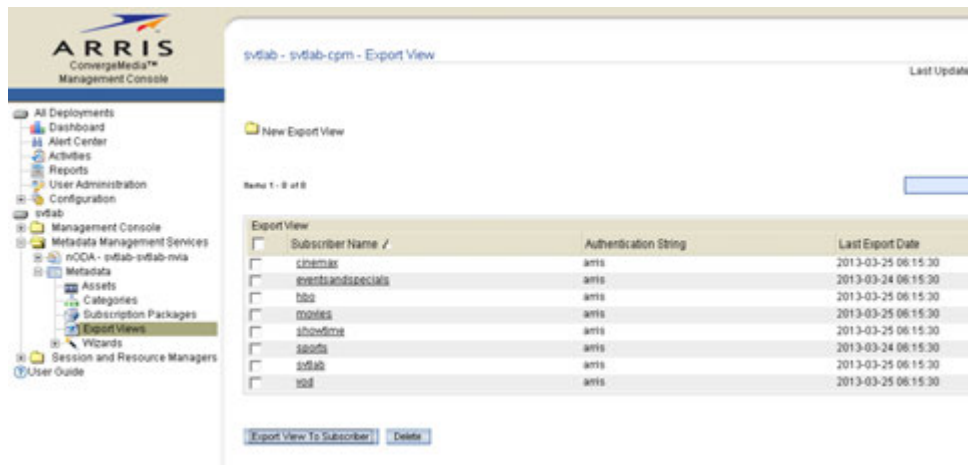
ARRIS
ConvergeMedia™
Management Console

All Deployments
Dashboard
Alert Center
Activities
Reports
User Administration
Configuration
svtlab
Management Console
Metadata Management Services
nODA - svtlab-svtlab-nvia
Metadata
Assets
Categories
Subscription Packages
Export Views
Wizards
Session and Resource Managers
User Guide

svtlab - svtlab-cpm - Export View

Last Update

New Export View

Items 1 - 8 of 8

Export View

| | Subscriber Name | Authentication String | Last Export Date |
|---|---|---|---|
| | cinemax | arris | 2013-03-25 06:15:30 |
| | eventsandspecials | arris | 2013-03-24 06:15:30 |
| | hbo | arris | 2013-03-25 06:15:30 |
| | movies | arris | 2013-03-25 06:15:30 |
| | showtime | arris | 2013-03-25 06:15:30 |
| | sports | arris | 2013-03-24 06:15:30 |
| | svtlab | arris | 2013-03-25 06:15:30 |
| | vod | arris | 2013-03-25 06:15:30 |

Export View To Subscriber
Delete